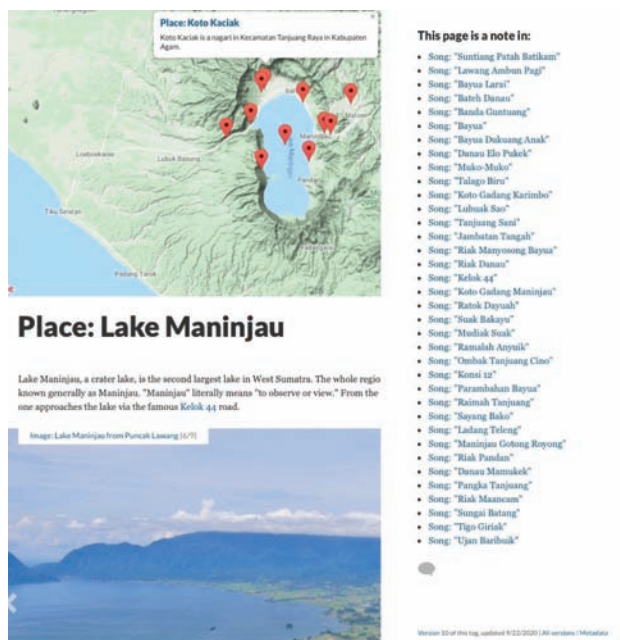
Place: Koto Kaciak
Koto Kaciak is a nagari in Kecamatan Tanjung Raya in Kabupaten Agam.

Lubuk Basung
Maninjau

Place: Lake Maninjau

Lake Maninjau, a crater lake, is the second largest lake in West Sumatra. The whole regio known generally as Maninjau. "Maninjau" literally means "to observe or view." From the one approaches the lake via the famous Kelok 44 road.

Image: Lake Maninjau from Puncak Lawang (6/9)

This page is a note in:

- Song: "Suntiang Patah Batikam"
- Song: "Lawang Ambun Pagi"
- Song: "Bayua Larai"
- Song: "Bateh Danau"
- Song: "Banda Guntuang"
- Song: "Bayua"
- Song: "Bayua Dukuang Anak"
- Song: "Danau Elo Pukek"
- Song: "Muko-Muko"
- Song: "Talago Biru"
- Song: "Koto Gadang Karimbo"
- Song: "Lubuak Sao"
- Song: "Tanjuang Sani"
- Song: "Jambatan Tangah"
- Song: "Riak Manyosong Bayua"
- Song: "Riak Danau"
- Song: "Kelok 44"
- Song: "Koto Gadang Maninjau"
- Song: "Ratok Dayuah"
- Song: "Suak Bakayu"
- Song: "Mudiak Suak"
- Song: "Ramalah Anyuik"
- Song: "Ombak Tanjuang Cino"
- Song: "Konsi 12"
- Song: "Parambahan Bayua"
- Song: "Raimah Tanjuang"
- Song: "Sayang Bako"
- Song: "Ladang Teleng"
- Song: "Maninjau Gotong Royong"
- Song: "Riak Pandan"
- Song: "Danau Mamukek"
- Song: "Pangka Tanjuang"
- Song: "Riak Maancam"
- Song: "Sungai Batang"
- Song: "Tigo Giriak"
- Song: "Ujan Baribuik"

Version 10 of this tag, updated 9/22/2020 | All versions | Metadata